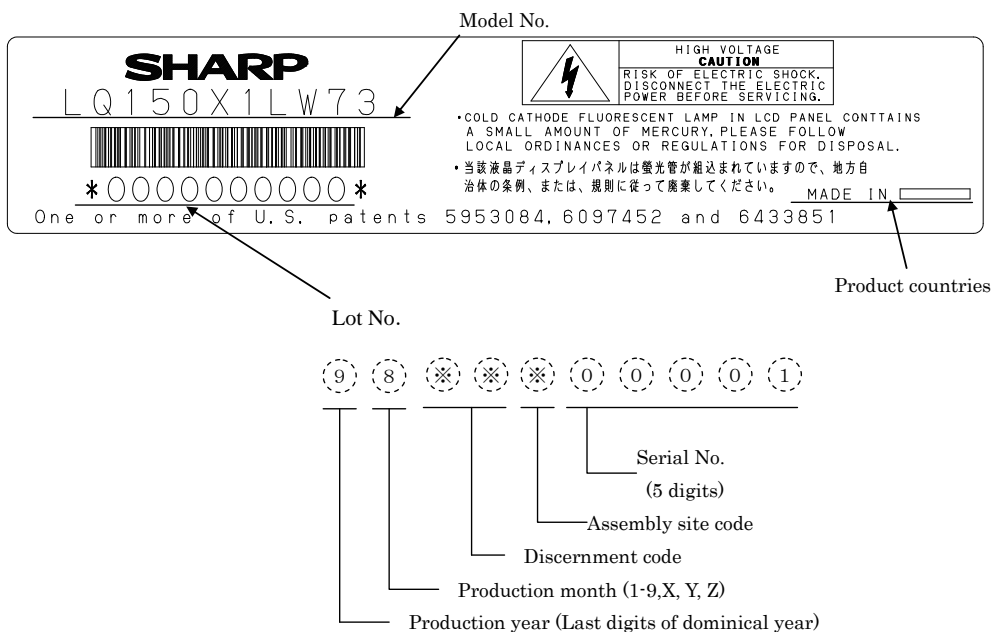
Model No.

SHARP
LQ150X1LW73

*0000000000*

HIGH VOLTAGE
CAUTION
RISK OF ELECTRIC SHOCK.
DISCONNECT THE ELECTRIC
POWER BEFORE SERVICING.

•COLD CATHODE FLUORESCENT LAMP IN LCD PANEL CONTTAINS A SMALL AMOUNT OF MERCURY, PLEASE FOLLOW LOCAL ORDINANCES OR REGULATIONS FOR DISPOSAL.

•当該液晶ディスプレイパネルは蛍光管が組込まれていますので、地方自治体の条例、または、規則に従って廃棄してください。

MADE IN

One or more of U.S. patents 5953084, 6097452 and 6433851

Product countries

Lot No.

9 8 ※ ※ ※ 0 0 0 0 1

Serial No.
(5 digits)

Assembly site code

Discernment code

Production month (1-9,X, Y, Z)

Production year (Last digits of dominical year)